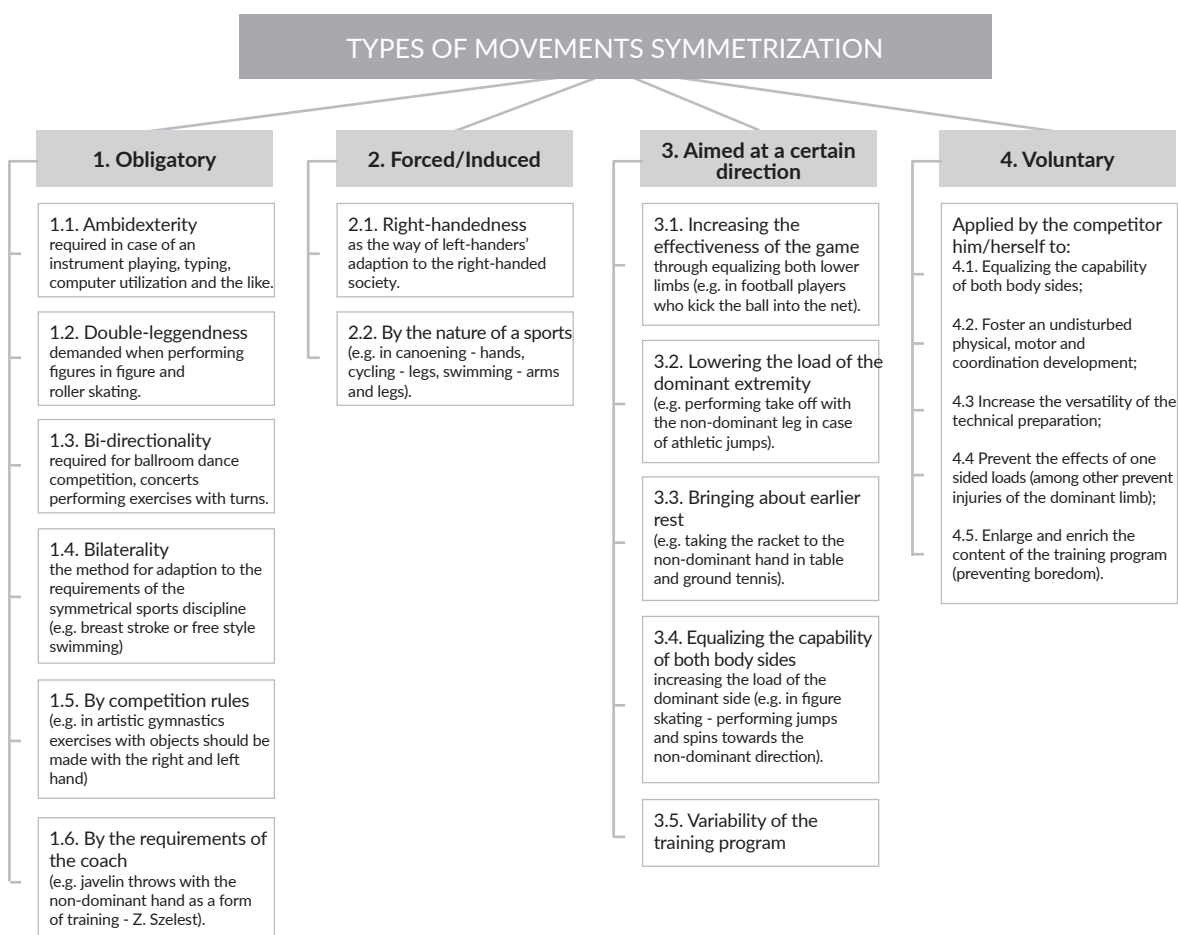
TYPES OF MOVEMENTS SYMMETRIZATION

1. Obligatory

1.1. Ambidexterity
required in case of an instrument playing, typing, computer utilization and the like.

1.2. Double-leggendness
demanded when performing figures in figure and roller skating.

1.3. Bi-directionality
required for ballroom dance competition, concerts performing exercises with turns.

1.4. Bilaterality
the method for adaption to the requirements of the symmetrical sports discipline (e.g. breast stroke or free style swimming)

1.5. By competition rules
(e.g. in artistic gymnastics exercises with objects should be made with the right and left hand)

1.6. By the requirements of the coach
(e.g. javelin throws with the non-dominant hand as a form of training - Z. Szelest).

2. Forced/Induced

2.1. Right-handedness
as the way of left-handers' adaption to the right-handed society.

2.2. By the nature of a sports
(e.g. in canoening - hands, cycling - legs, swimming - arms and legs).

3. Aimed at a certain direction

3.1. Increasing the effectiveness of the game
through equalizing both lower limbs (e.g. in football players who kick the ball into the net).

3.2. Lowering the load of the dominant extremity
(e.g. performing take off with the non-dominant leg in case of athletic jumps).

3.3. Bringing about earlier rest
(e.g. taking the racket to the non-dominant hand in table and ground tennis).

3.4. Equalizing the capability of both body sides
increasing the load of the dominant side (e.g. in figure skating - performing jumps and spins towards the non-dominant direction).

3.5. Variability of the training program

4. Voluntary

Applied by the competitor him/herself to:
4.1. Equalizing the capability of both body sides;

4.2. Foster an undisturbed physical, motor and coordination development;

4.3 Increase the versatility of the technical preparation;

4.4 Prevent the effects of one sided loads (among other prevent injuries of the dominant limb);

4.5. Enlarge and enrich the content of the training program (preventing boredom).